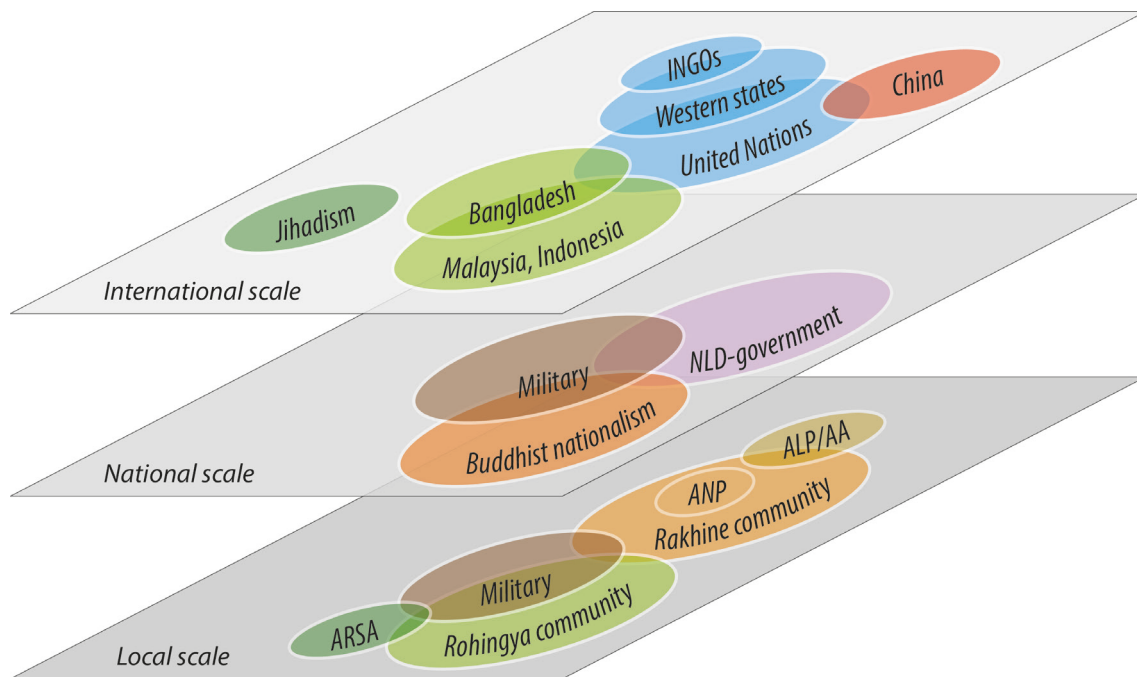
INGOs
Western states
China
United Nations
Jihadism
Bangladesh
Malaysia, Indonesia
International scale

NLD-government
Military
Buddhist nationalism
National scale

ALP/AA
ANP
Rakhine community
Military
ARSA
Rohingya community
Local scale